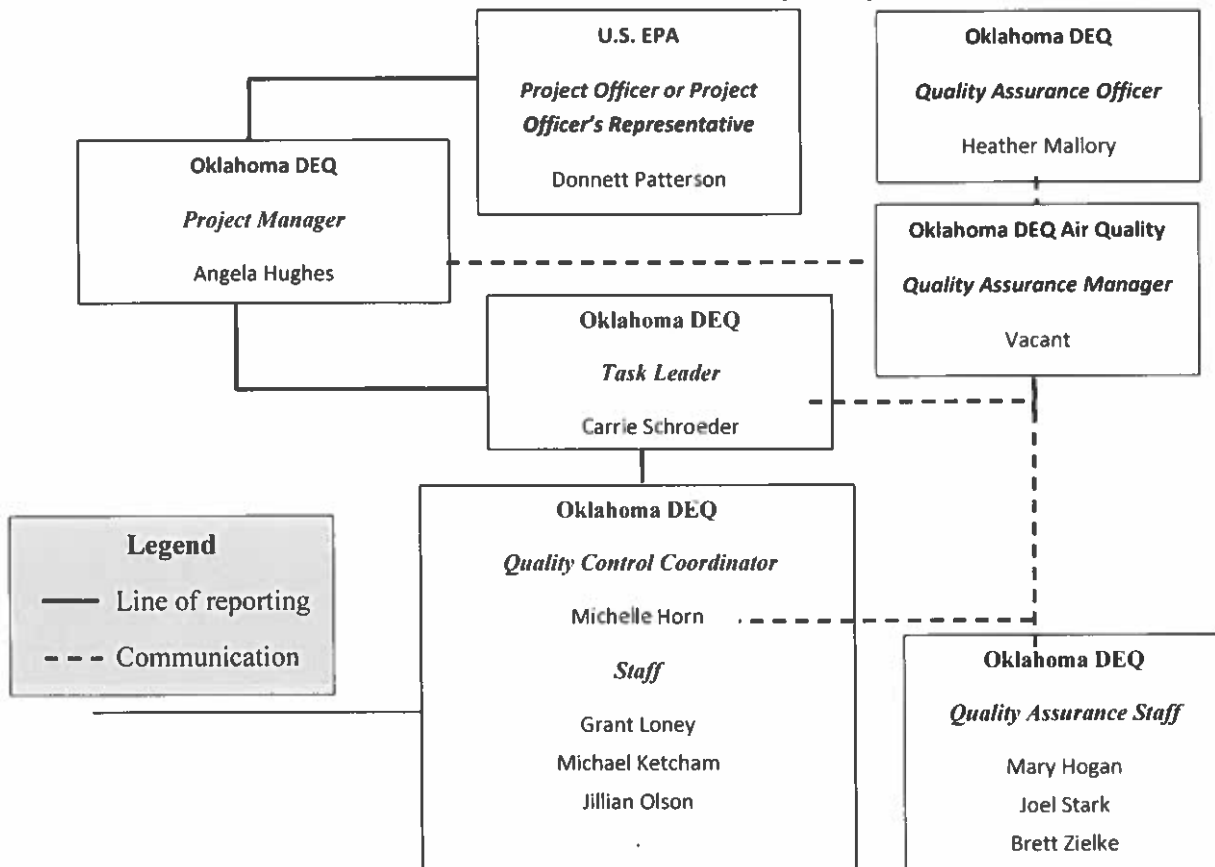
U.S. EPA
Project Officer or Project Officer's Representative
Donnett Patterson

Oklahoma DEQ
Quality Assurance Officer
Heather Mallory

Oklahoma DEQ
Project Manager
Angela Hughes

Oklahoma DEQ Air Quality
Quality Assurance Manager
Vacant

Oklahoma DEQ
Task Leader
Carrie Schroeder

Legend
Line of reporting
Communication

Oklahoma DEQ
Quality Control Coordinator
Michelle Horn
Staff
Grant Loney
Michael Ketcham
Jillian Olson

Oklahoma DEQ
Quality Assurance Staff
Mary Hogan
Joel Stark
Brett Zielke